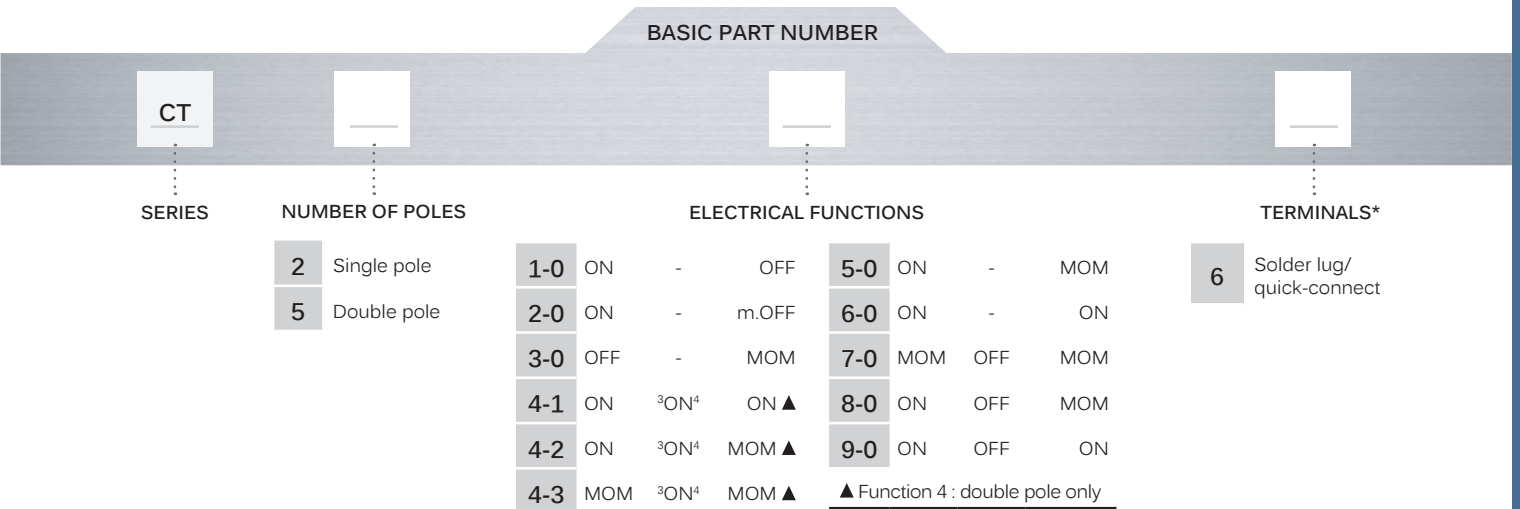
BASIC PART NUMBER

CT

SERIES

NUMBER OF POLES

| | |
|---|---|
| 2 | Single pole |
| 5 | Double pole |

ELECTRICAL FUNCTIONS

| | | | | | | | |
|---|---|---|---|---|---|---|---|
| 1-0 | ON | - | OFF | 5-0 | ON | - | MOM |
| 2-0 | ON | - | m.OFF | 6-0 | ON | - | ON |
| 3-0 | OFF | - | MOM | 7-0 | MOM | OFF | MOM |
| 4-1 | ON | $^3$ON$^4$ | ON ▲ | 8-0 | ON | OFF | MOM |
| 4-2 | ON | $^3$ON$^4$ | MOM ▲ | 9-0 | ON | OFF | ON |
| 4-3 | MOM | $^3$ON$^4$ | MOM ▲ | | | | |

▲ Function 4 : double pole only

TERMINALS*

| | |
|---|---|
| 6 | Solder lug/ quick-connect |